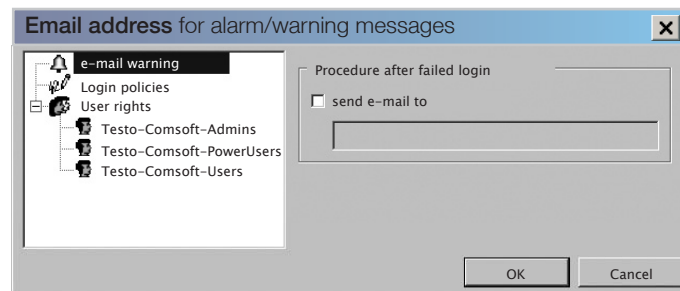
Email address for alarm/warning messages

e-mail warning
Login policies
User rights
Testo-Comsoft-Admins
Testo-Comsoft-PowerUsers
Testo-Comsoft-Users

Procedure after failed login
send e-mail to

OK
Cancel